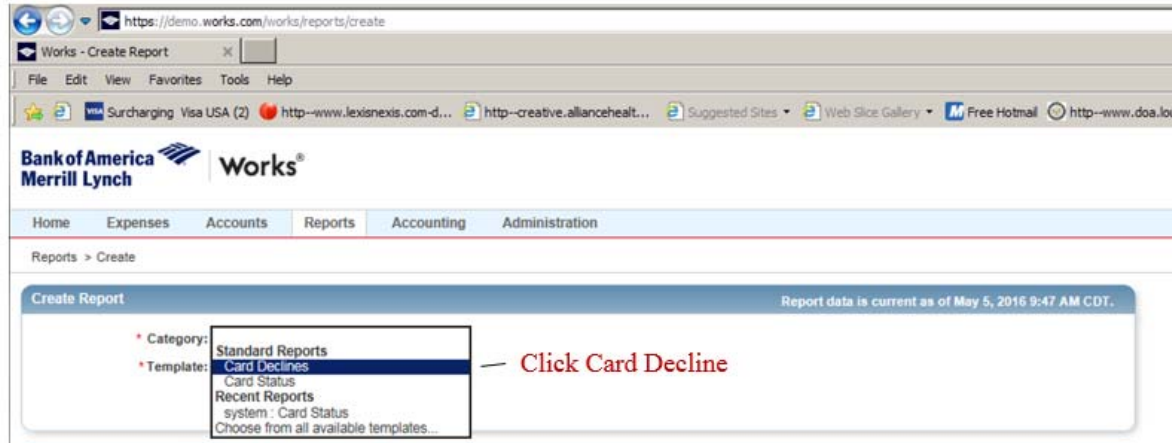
https://demo.works.com/works/reports/create

Works - Create Report ×

File Edit View Favorites Tools Help

Surcharging Visa USA (2) http--www.lexisnexis.com-d... http--creative.alliancehealt... Suggested Sites ▾ Web Slice Gallery ▾ Free Hotmail http--www.doa.lo

Bank of America Merrill Lynch Works®

Home Expenses Accounts Reports Accounting Administration

Reports > Create

Create Report

Report data is current as of May 5, 2016 9:47 AM CDT.

* Category:

* Template:

Standard Reports
Card Declines
Card Status
Recent Reports
system : Card Status
Choose from all available templates...

Click Card Decline